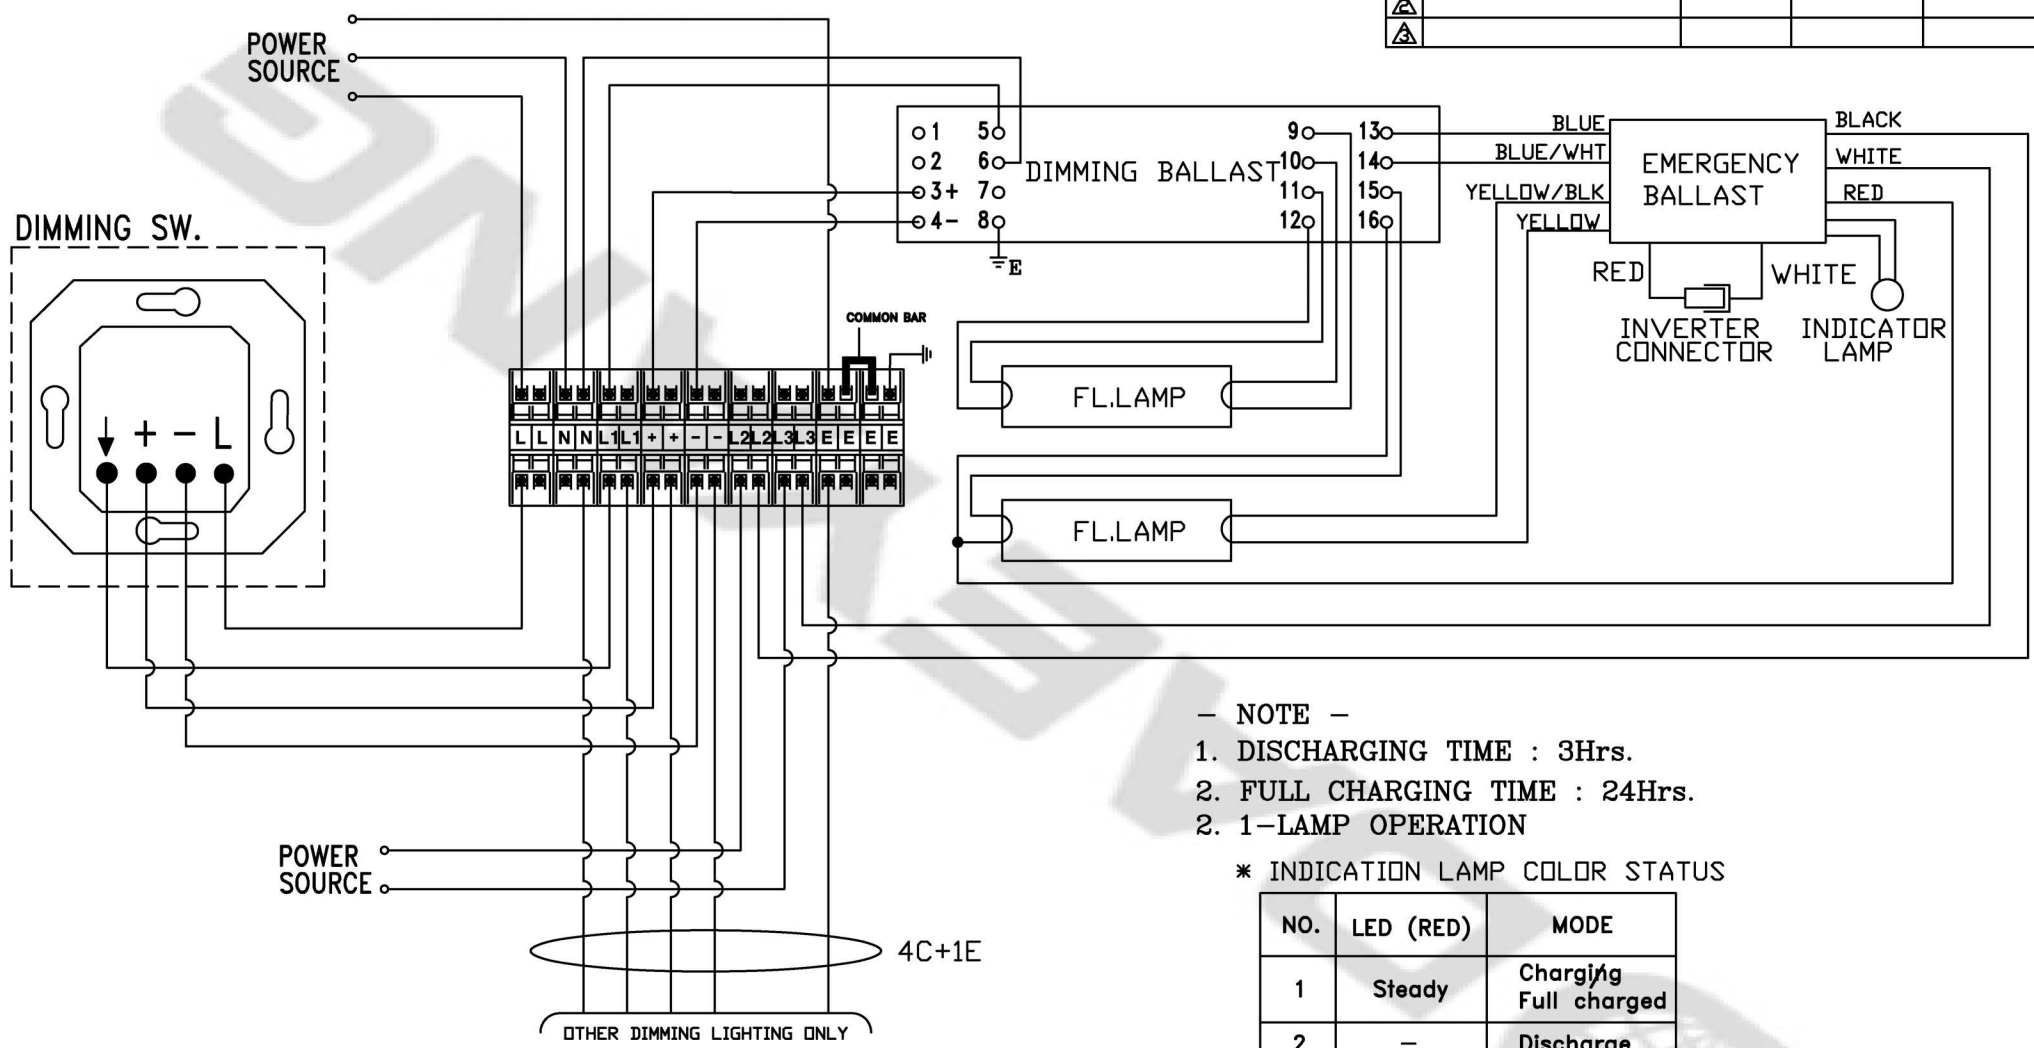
| ② | | | |
|---|---|---|---|
| ③ | | | |

POWER SOURCE

DIMMING SW.

↓ + − L

1
2
3+
4−
5
6
7
8
DIMMING BALLAST
9
10
11
12
13
14
15
16
E

BLUE
BLUE/WHT
YELLOW/BLK
YELLOW
EMERGENCY BALLAST
BLACK
WHITE
RED
RED
WHITE
INVERTER CONNECTOR
INDICATOR LAMP

COMMON BAR

L L N N L1 L1 + + − − L2 L2 L3 L3 E E E E

FL.LAMP

FL.LAMP

POWER SOURCE

4C+1E

OTHER DIMMING LIGHTING ONLY

− NOTE −
1. DISCHARGING TIME : 3Hrs.
2. FULL CHARGING TIME : 24Hrs.
2. 1−LAMP OPERATION

* INDICATION LAMP COLOR STATUS

| NO. | LED (RED) | MODE |
|---|---|---|
| 1 | Steady | Charging Full charged |
| 2 | − | Discharge |